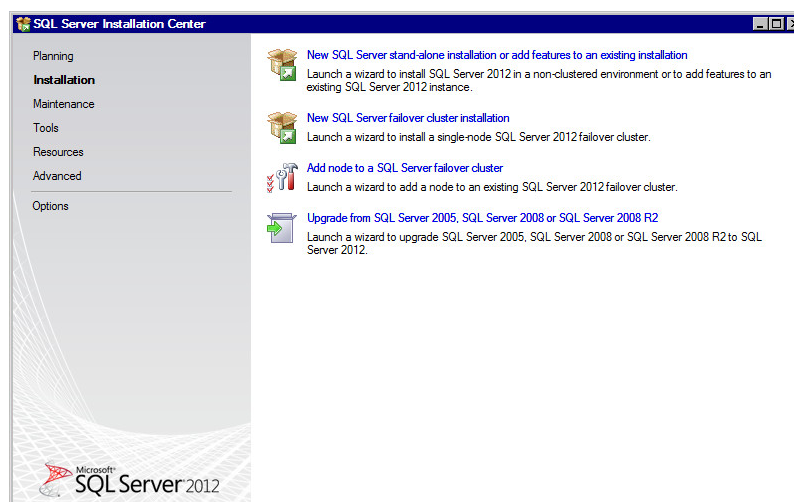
SQL Server Installation Center

Planning
Installation
Maintenance
Tools
Resources
Advanced
Options

New SQL Server stand-alone installation or add features to an existing installation
Launch a wizard to install SQL Server 2012 in a non-clustered environment or to add features to an existing SQL Server 2012 instance.

New SQL Server failover cluster installation
Launch a wizard to install a single-node SQL Server 2012 failover cluster.

Add node to a SQL Server failover cluster
Launch a wizard to add a node to an existing SQL Server 2012 failover cluster.

Upgrade from SQL Server 2005, SQL Server 2008 or SQL Server 2008 R2
Launch a wizard to upgrade SQL Server 2005, SQL Server 2008 or SQL Server 2008 R2 to SQL Server 2012.

Microsoft® SQL Server® 2012